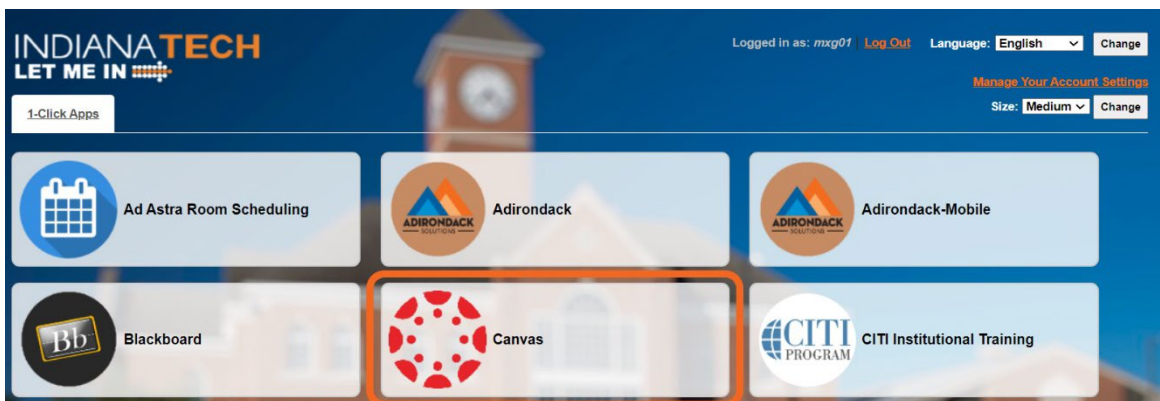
INDIANATECH
LET ME IN

1-Click Apps

Logged in as: mxg01 | Log Out Language: English Change

Manage Your Account Settings

Size: Medium Change

Ad Astra Room Scheduling

ADIRONDACK SOLUTIONS

Adirondack

ADIRONDACK SOLUTIONS

Adirondack-Mobile

Bb

Blackboard

Canvas

CITI PROGRAM

CITI Institutional Training